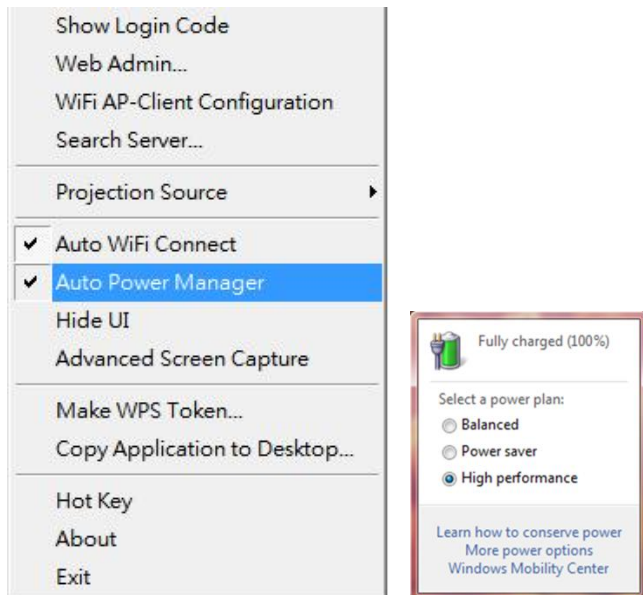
Show Login Code
Web Admin...
WiFi AP-Client Configuration
Search Server...

Projection Source

Auto WiFi Connect
Auto Power Manager
Hide UI
Advanced Screen Capture

Make WPS Token...
Copy Application to Desktop...

Hot Key
About
Exit

Fully charged (100%)

Select a power plan:
Balanced
Power saver
High performance

Learn how to conserve power
More power options
Windows Mobility Center